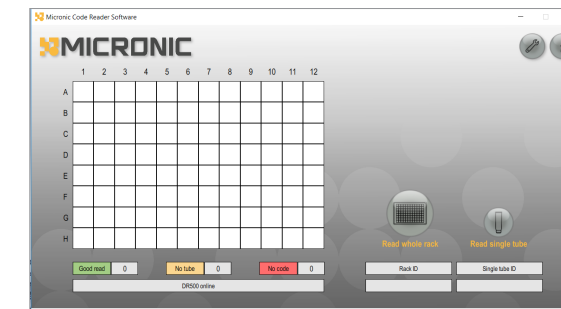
Micronic Code Reader Software

MICRONIC

| | 1 | 2 | 3 | 4 | 5 | 6 | 7 | 8 | 9 | 10 | 11 | 12 |
|---|---|---|---|---|---|---|---|---|---|---|---|---|
| A | | | | | | | | | | | | |
| B | | | | | | | | | | | | |
| C | | | | | | | | | | | | |
| D | | | | | | | | | | | | |
| E | | | | | | | | | | | | |
| F | | | | | | | | | | | | |
| G | | | | | | | | | | | | |
| H | | | | | | | | | | | | |

Read whole rack

Read single tube

Good read 0

No tube 0

No code 0

Rack ID

Single tube ID

DR500 online